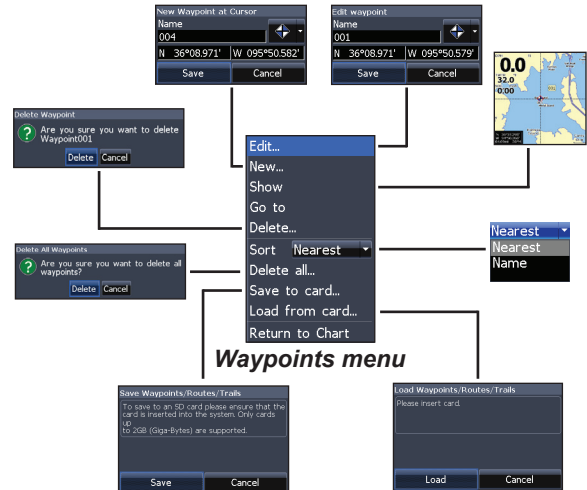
New Waypoint at Cursor
Name
004
N 36°08.971' W 095°50.582'
Save Cancel

Edit waypoint
Name
001
N 36°08.971' W 095°50.579'
Save Cancel

0.0
32.0
0.00

Delete Waypoint
Are you sure you want to delete Waypoint001
Delete Cancel

Edit...
New...
Show
Go to
Delete...
Sort Nearest
Delete all...
Save to card...
Load from card...
Return to Chart

Nearest
Nearest
Name

Delete All Waypoints
Are you sure you want to delete all waypoints?
Delete Cancel

Waypoints menu

Save Waypoints/Routes/Trails
To save to an SD card please ensure that the card is inserted into the system. Only cards up to 2GB (Giga-Bytes) are supported.
Save Cancel

Load Waypoints/Routes/Trails
Please insert card.
Load Cancel